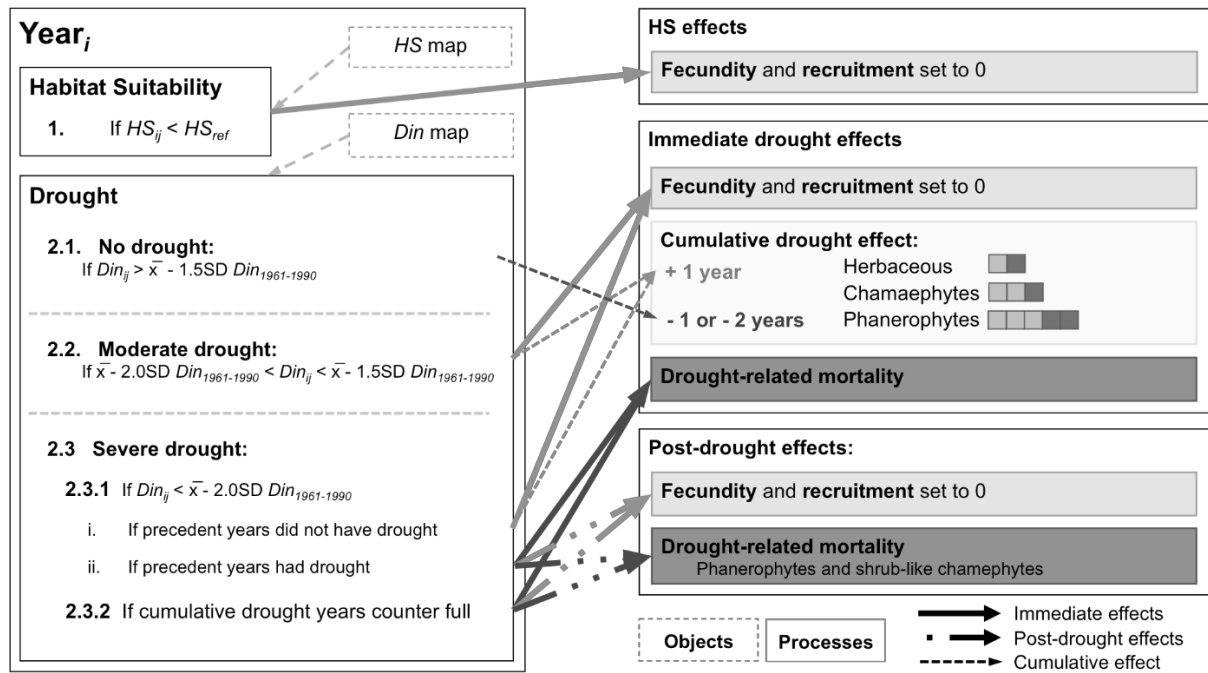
Year$_i$

HS map

Habitat Suitability

1. If $HS_{ij} < HS_{ref}$

Din map

Drought

2.1. No drought:
If $Din_{ij} > \bar{x}$ - 1.5SD $Din_{1961-1990}$

2.2. Moderate drought:
If $\bar{x}$ - 2.0SD $Din_{1961-1990} < Din_{ij} < \bar{x}$ - 1.5SD $Din_{1961-1990}$

2.3 Severe drought:

2.3.1 If $Din_{ij} < \bar{x}$ - 2.0SD $Din_{1961-1990}$

i. If precedent years did not have drought

ii. If precedent years had drought

2.3.2 If cumulative drought years counter full

HS effects

Fecundity and recruitment set to 0

Immediate drought effects

Fecundity and recruitment set to 0

Cumulative drought effect:

+ 1 year

- 1 or - 2 years

Herbaceous

Chamaephytes

Phanerophytes

Drought-related mortality

Post-drought effects:

Fecundity and recruitment set to 0

Drought-related mortality
Phanerophytes and shrub-like chamephytes

Objects

Processes

Immediate effects

Post-drought effects

Cumulative effect